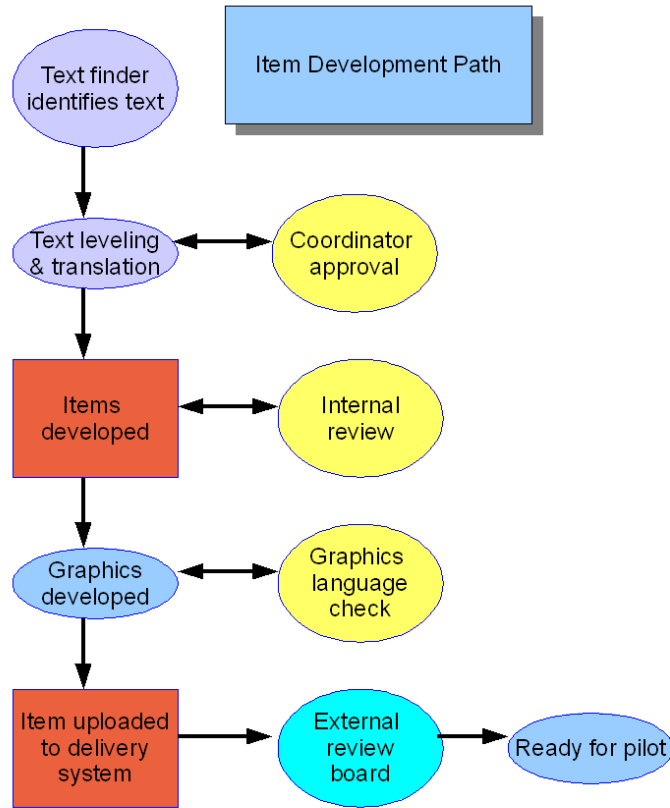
Item Development Path

Text finder identifies text

Text leveling & translation

Coordinator approval

Items developed

Internal review

Graphics developed

Graphics language check

Item uploaded to delivery system

External review board

Ready for pilot